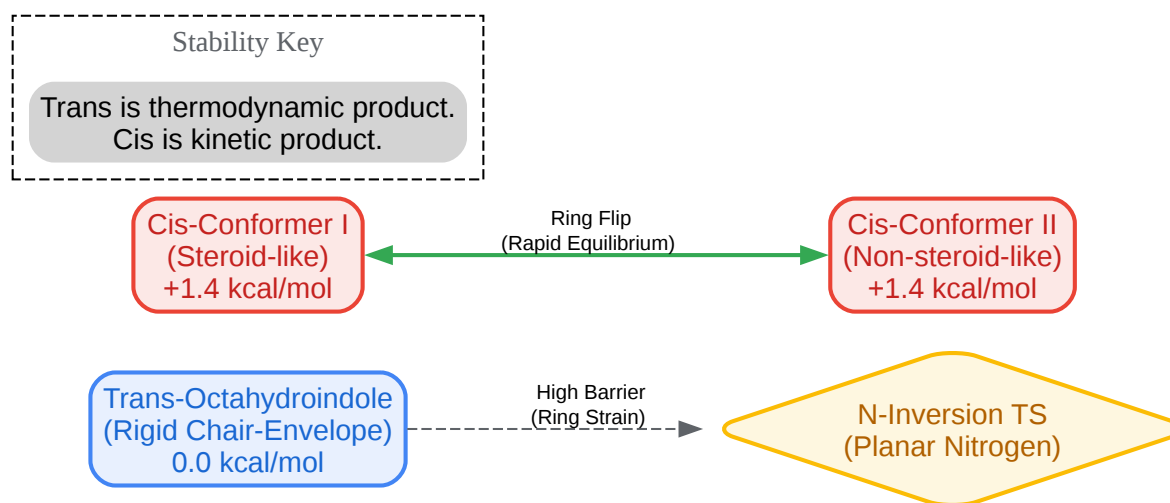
Stability Key

Trans is thermodynamic product.
Cis is kinetic product.

Cis-Conformer I
(Steroid-like)
+1.4 kcal/mol

Ring Flip
(Rapid Equilibrium)

Cis-Conformer II
(Non-steroid-like)
+1.4 kcal/mol

Trans-Octahydroindole
(Rigid Chair-Envelope)
0.0 kcal/mol

High Barrier
(Ring Strain)

N-Inversion TS
(Planar Nitrogen)